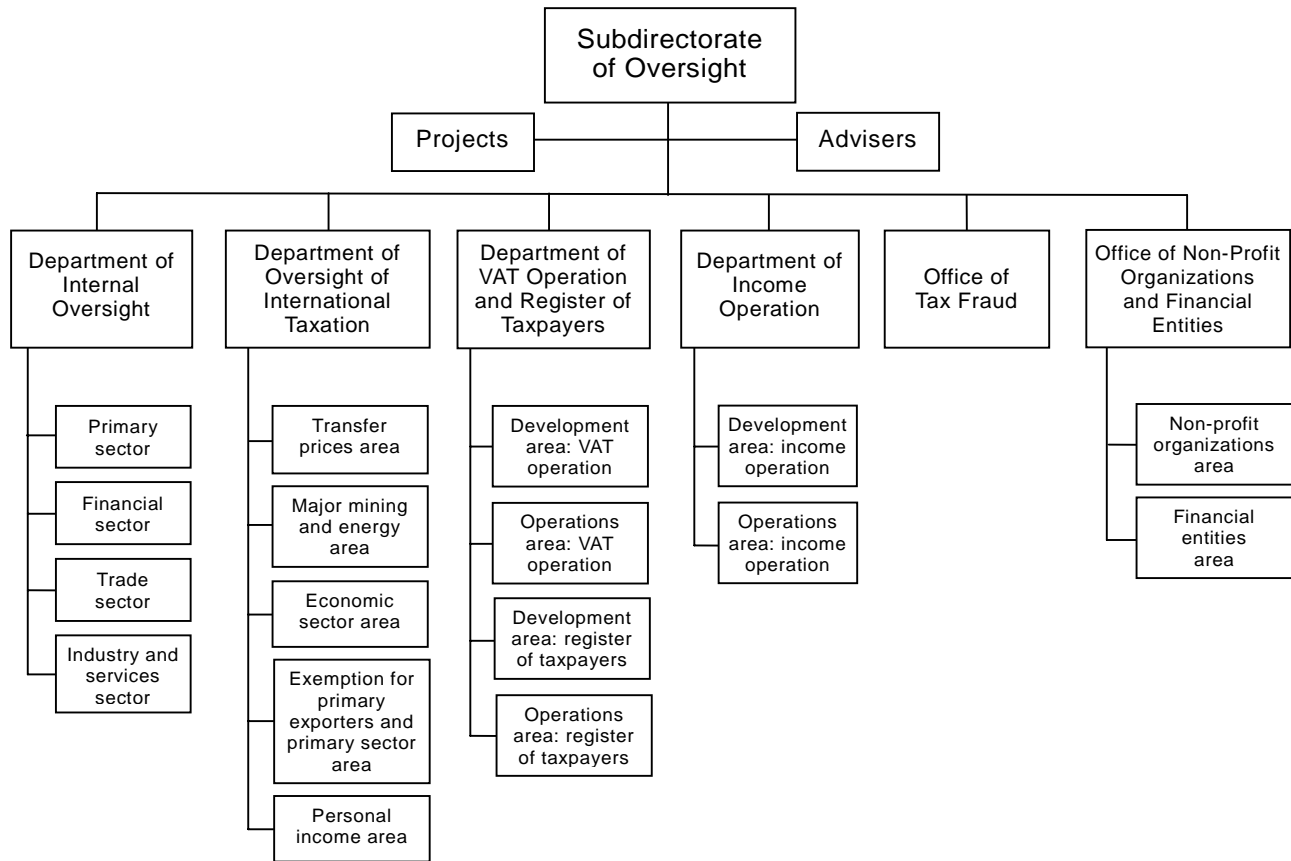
Subdirectorate of Oversight

Projects

Advisers

Department of Internal Oversight

Primary sector

Financial sector

Trade sector

Industry and services sector

Department of Oversight of International Taxation

Transfer prices area

Major mining and energy area

Economic sector area

Exemption for primary exporters and primary sector area

Personal income area

Department of VAT Operation and Register of Taxpayers

Development area: VAT operation

Operations area: VAT operation

Development area: register of taxpayers

Operations area: register of taxpayers

Department of Income Operation

Development area: income operation

Operations area: income operation

Office of Tax Fraud

Office of Non-Profit Organizations and Financial Entities

Non-profit organizations area

Financial entities area